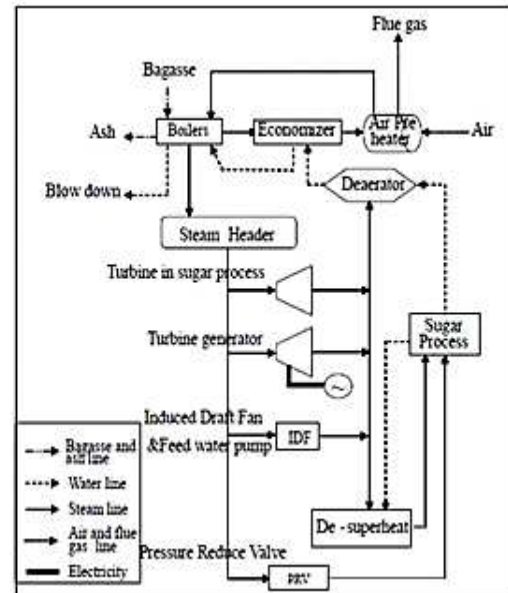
Flue gas

Bagasse

Ash

Boilers

Econoraizer

Air Pre heater

Air

Blow down

Deaerator

Steam Header

Turbine in sugar process

Turbine generator

Sugar Process

Induced Draft Fan &Feed water pump

IDF

Bagasse and air line

Water line

Steam line

Air and flue gas line

Electricity

De - superheat

Pressure Reduce Valve

PRV